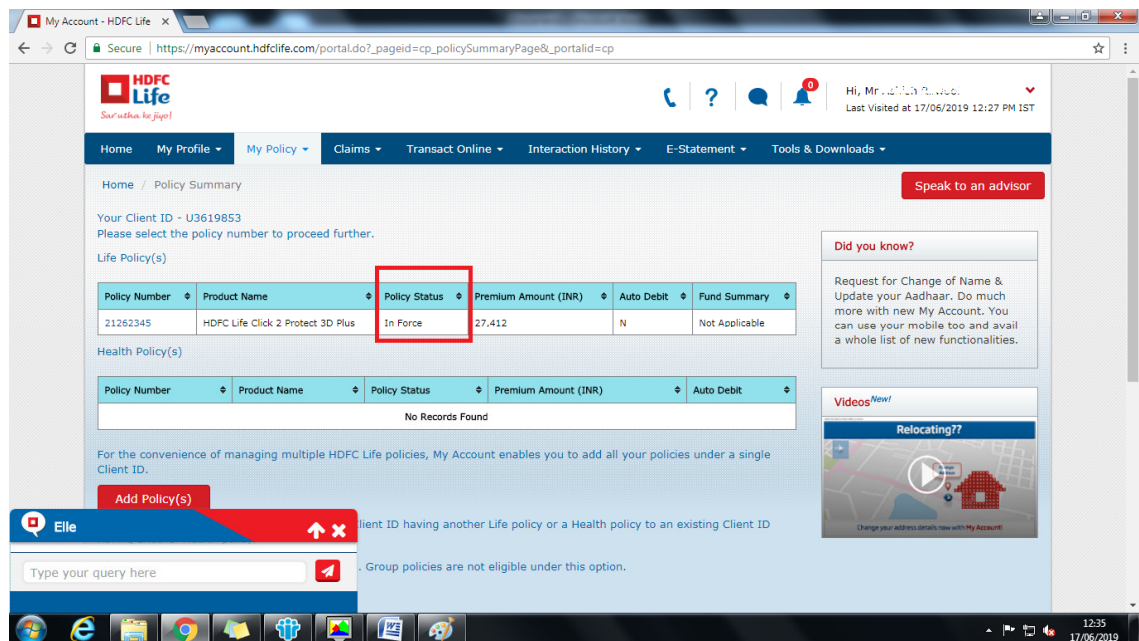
My Account - HDFC Life ×

Secure | https://myaccount.hdfclife.com/portal.do?_pageid=cp_policySummaryPage&_portalid=cp

HDFC Life
Sar utha ke jiyo!

0

Hi, Mr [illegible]
Last Visited at 17/06/2019 12:27 PM IST

Home | My Profile ▾ | My Policy ▾ | Claims ▾ | Transact Online ▾ | Interaction History ▾ | E-Statement ▾ | Tools & Downloads ▾

Home / Policy Summary

Speak to an advisor

Your Client ID - U3619853
Please select the policy number to proceed further.

Life Policy(s)

| Policy Number | Product Name | Policy Status | Premium Amount (INR) | Auto Debit | Fund Summary |
|---|---|---|---|---|---|
| 21262345 | HDFC Life Click 2 Protect 3D Plus | In Force | 27,412 | N | Not Applicable |

Health Policy(s)

| Policy Number | Product Name | Policy Status | Premium Amount (INR) | Auto Debit |
|---|---|---|---|---|
| No Records Found | | | | |

For the convenience of managing multiple HDFC Life policies, My Account enables you to add all your policies under a single Client ID.

Add Policy(s)

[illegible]lient ID having another Life policy or a Health policy to an existing Client ID

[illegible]. Group policies are not eligible under this option.

Did you know?

Request for Change of Name & Update your Aadhaar. Do much more with new My Account. You can use your mobile too and avail a whole list of new functionalities.

Videos New!

Relocating??

Change your address details now with My Account!

Elle

Type your query here

12:35
17/06/2019